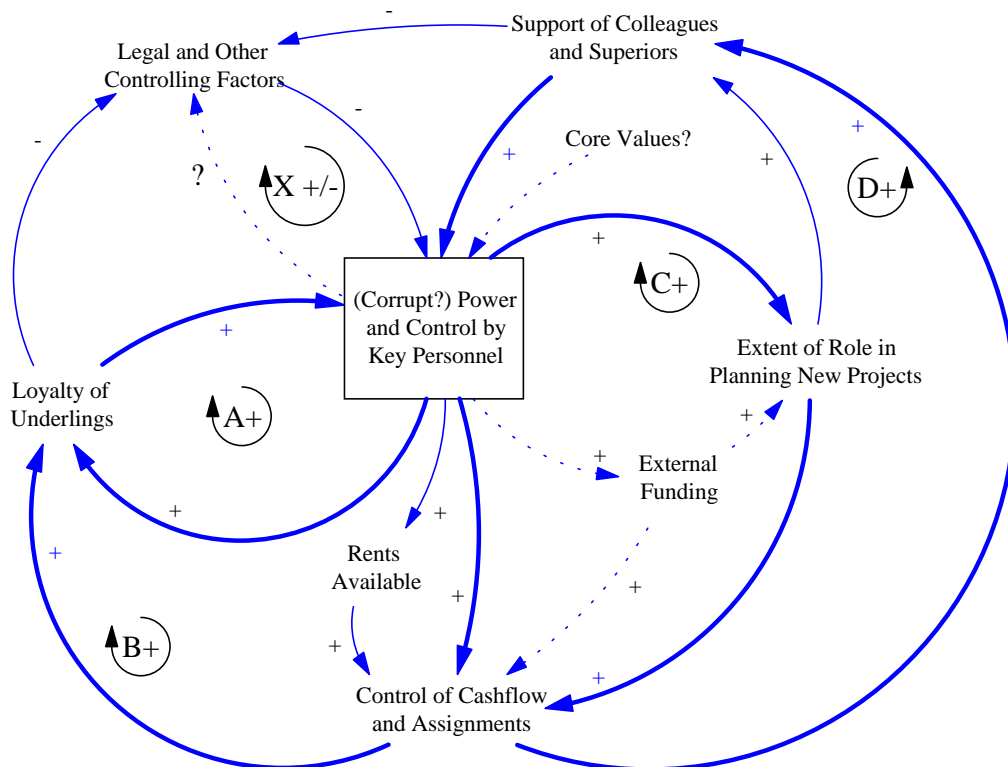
-
Support of Colleagues and Superiors

Legal and Other Controlling Factors

-

-

+

Core Values?

+

?

X +/-

D+

+

C+

(Corrupt?) Power and Control by Key Personnel

+

Extent of Role in Planning New Projects

Loyalty of Underlings

A+

+

+

External Funding

+

+

Rents Available

+

+

+

B+

+

+

Control of Cashflow and Assignments